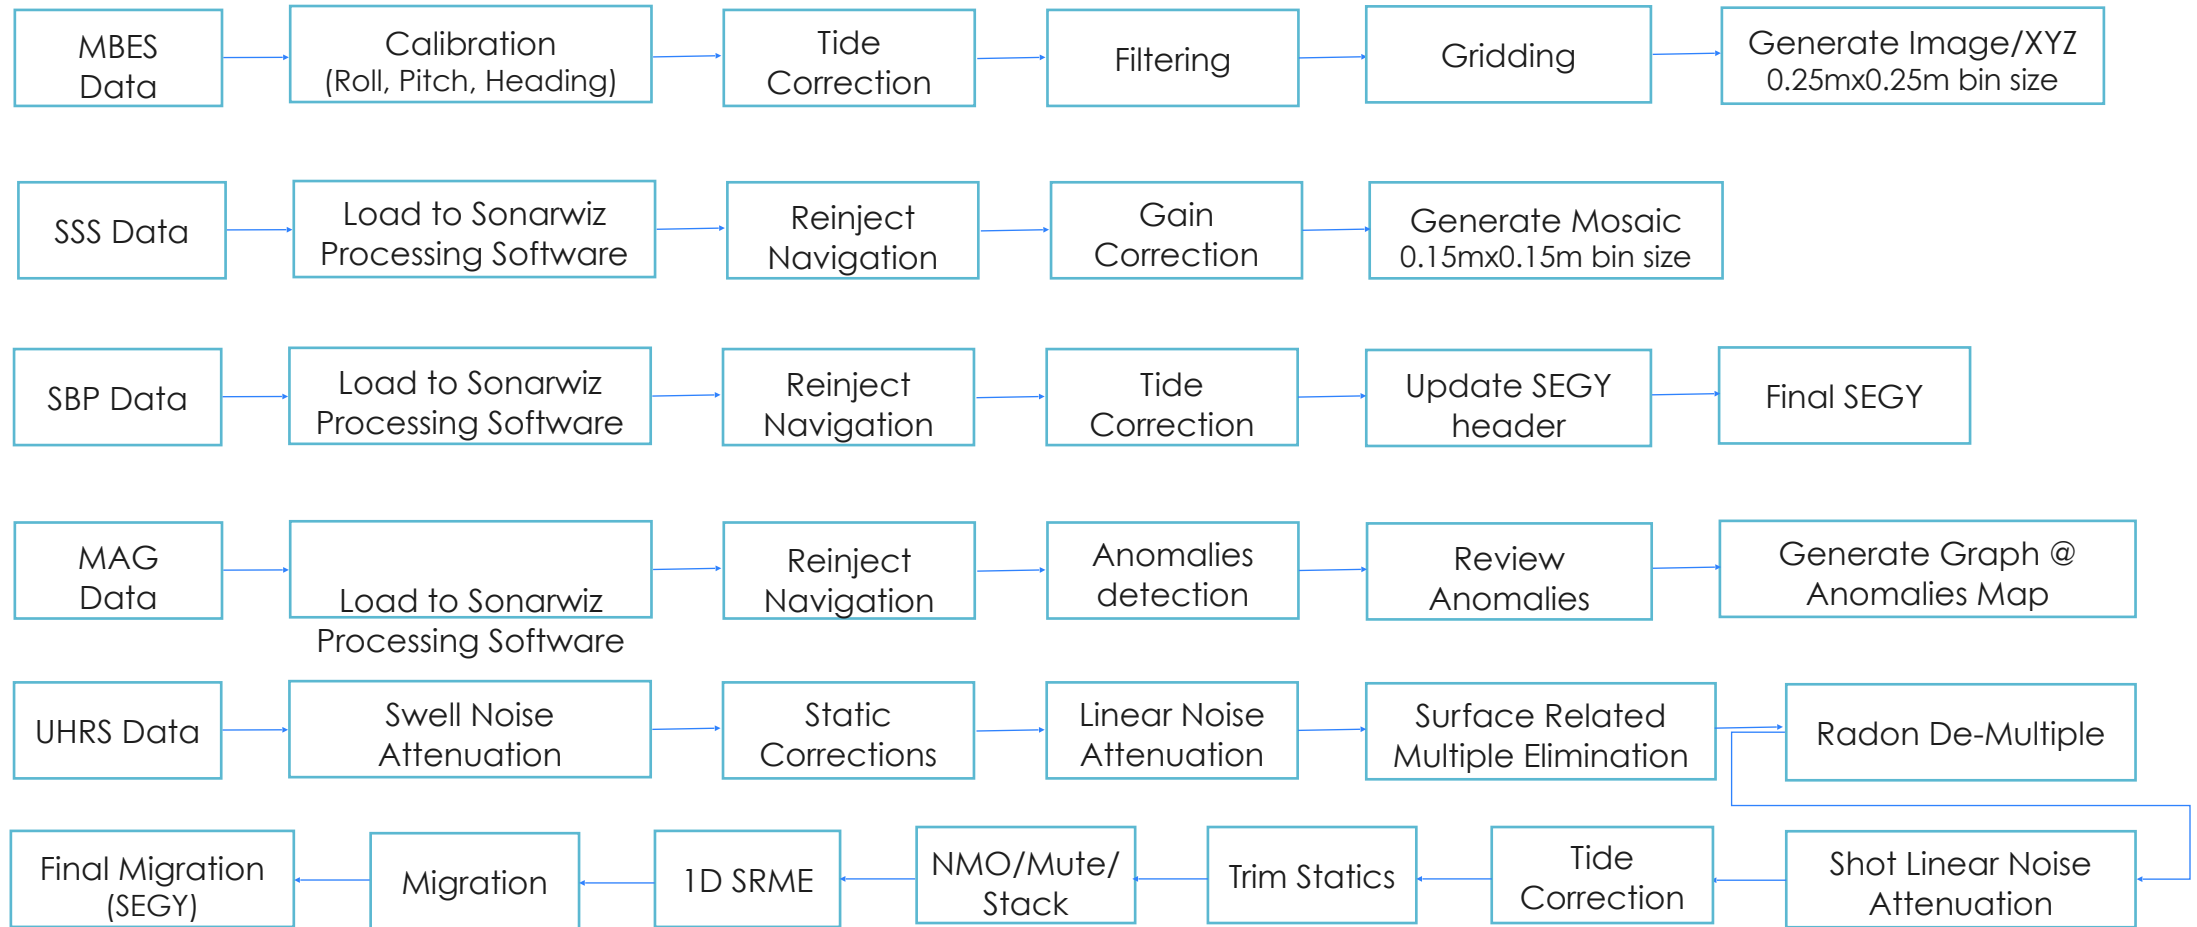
MBES Data

Calibration (Roll, Pitch, Heading)

Tide Correction

Filtering

Gridding

Generate Image/XYZ 0.25mx0.25m bin size

SSS Data

Load to Sonarwiz Processing Software

Reinject Navigation

Gain Correction

Generate Mosaic 0.15mx0.15m bin size

SBP Data

Load to Sonarwiz Processing Software

Reinject Navigation

Tide Correction

Update SEGY header

Final SEGY

MAG Data

Load to Sonarwiz Processing Software

Reinject Navigation

Anomalies detection

Review Anomalies

Generate Graph @ Anomalies Map

UHRS Data

Swell Noise Attenuation

Static Corrections

Linear Noise Attenuation

Surface Related Multiple Elimination

Radon De-Multiple

Shot Linear Noise Attenuation

Tide Correction

Trim Statics

NMO/Mute/ Stack

1D SRME

Migration

Final Migration (SEGY)